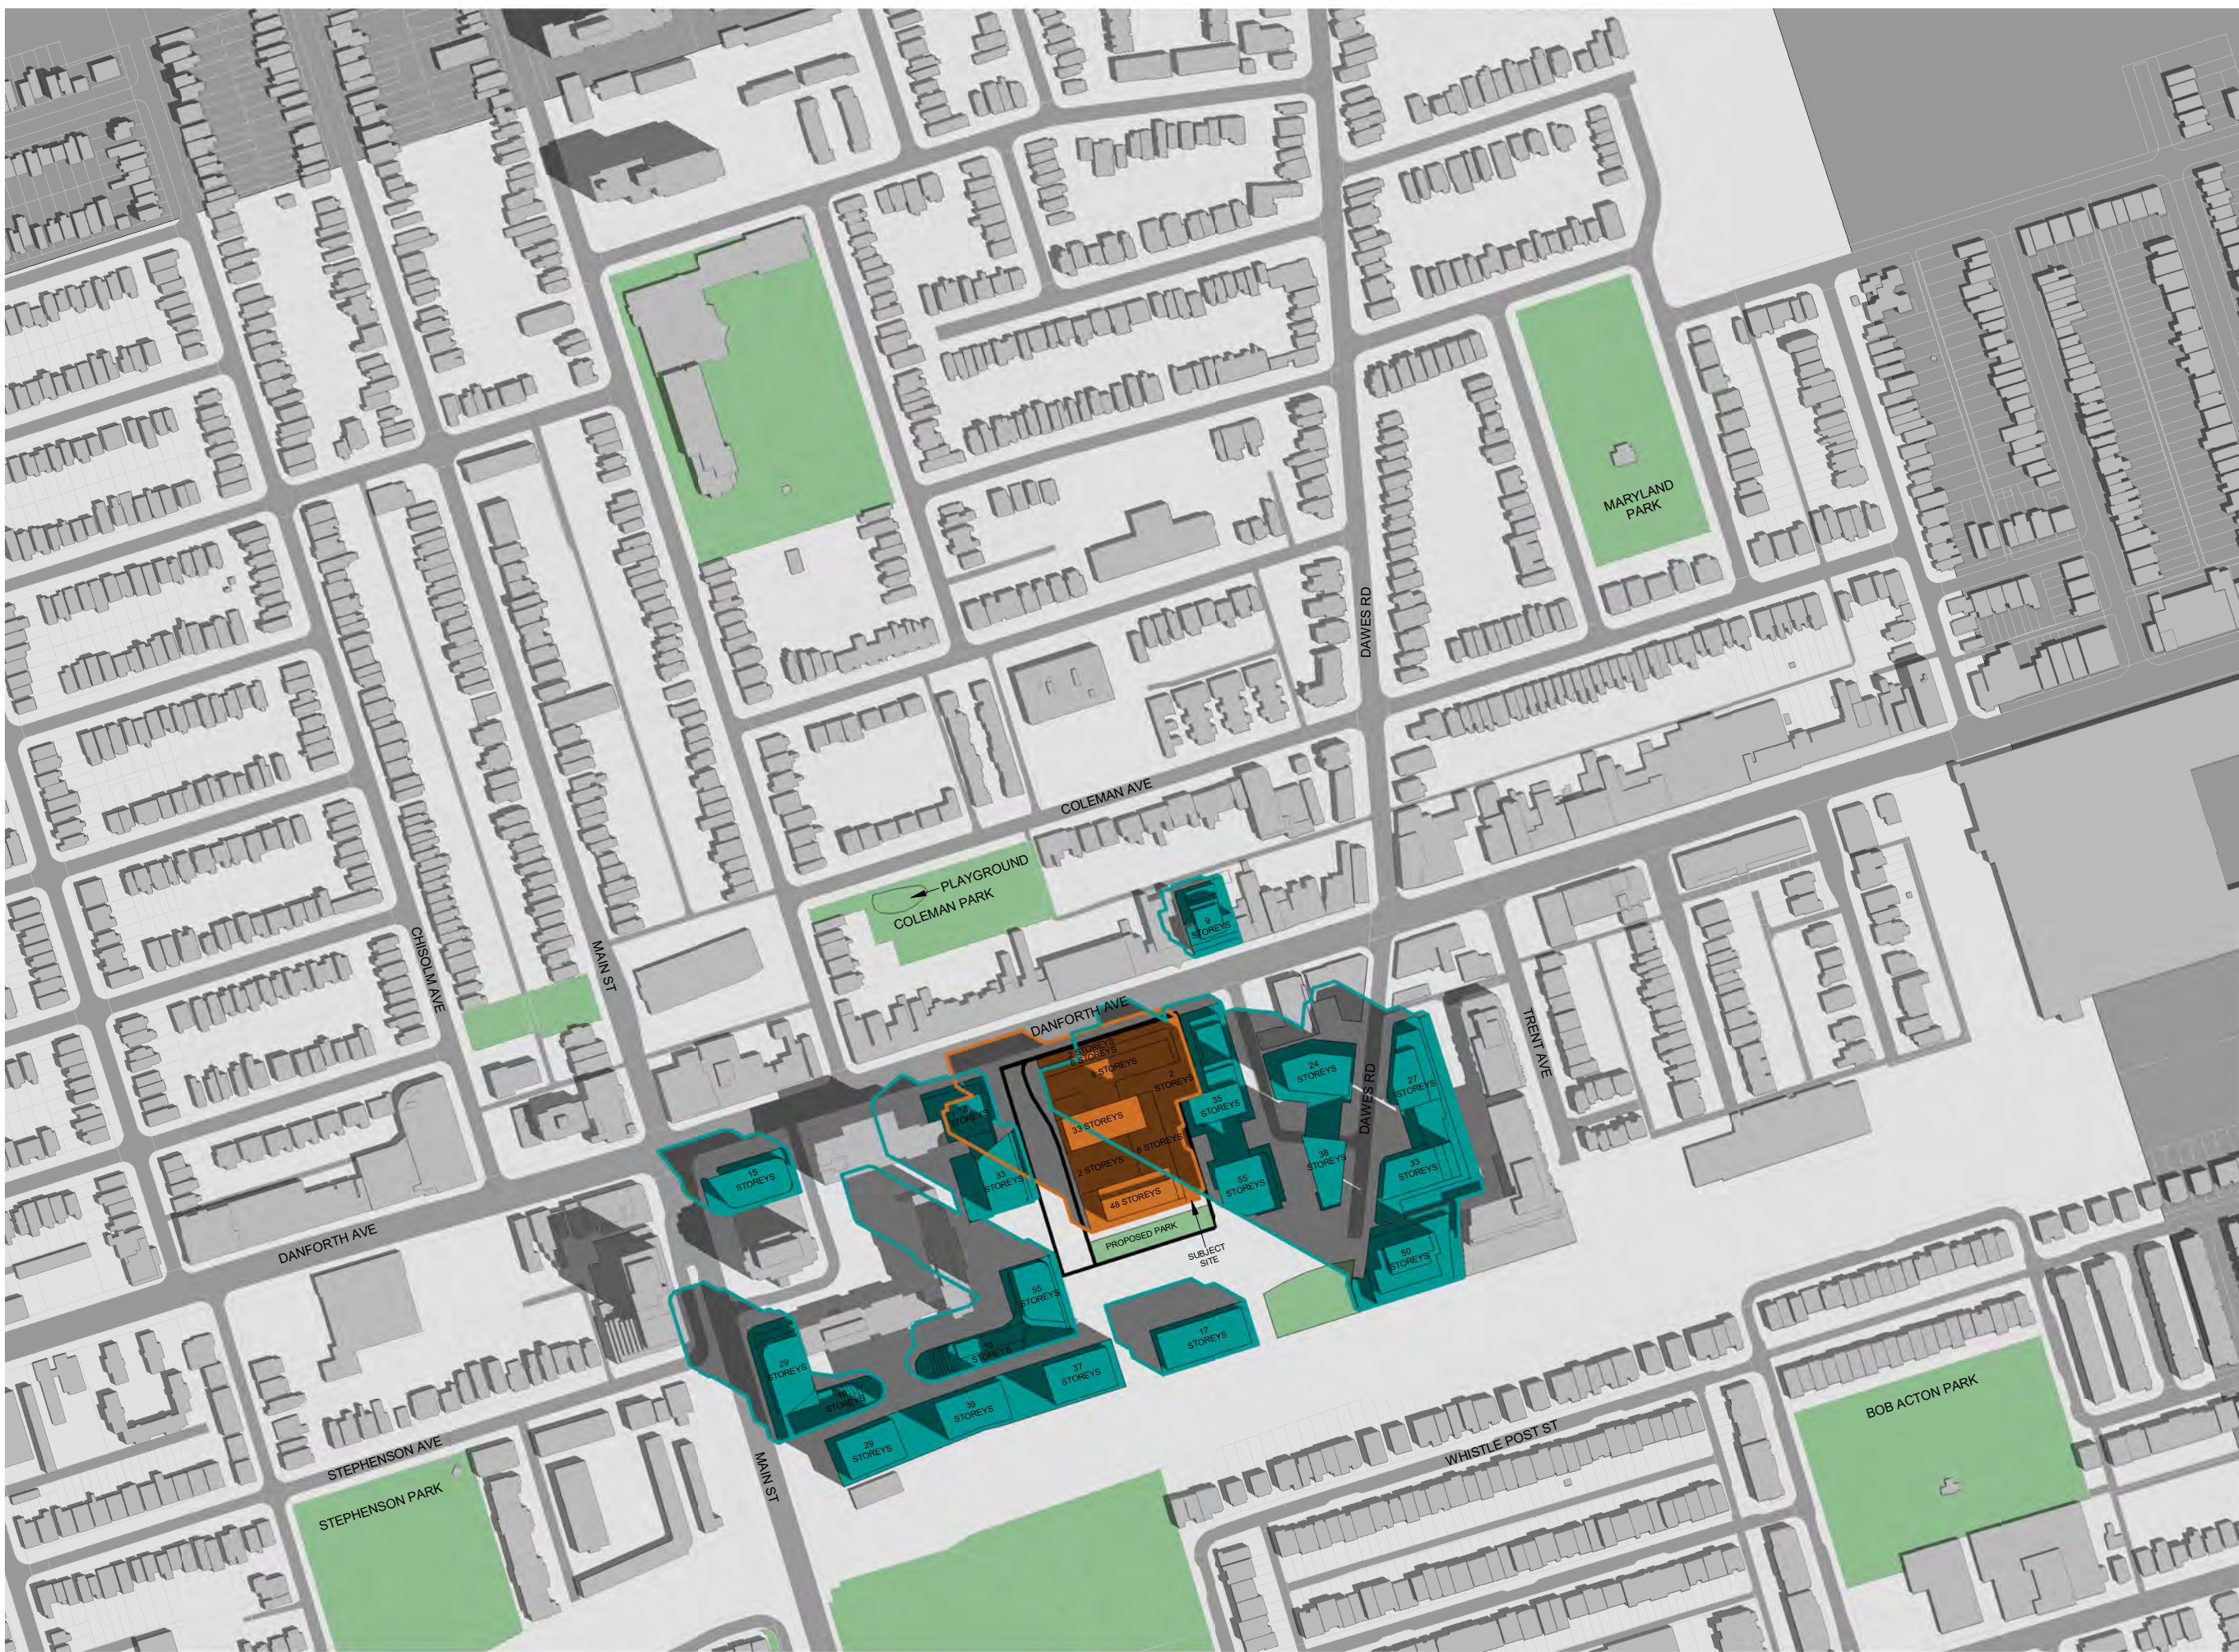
MARYLAND PARK

DAWES RD

COLEMAN AVE

PLAYGROUND

COLEMAN PARK

9 STOREYS

CHISOLM AVE

MAIN ST

DANFORTH AVE

TRENT AVE

5 STOREYS

8 STOREYS

2 STOREYS

33 STOREYS

8 STOREYS

2 STOREYS

48 STOREYS

PROPOSED PARK

SUBJECT SITE

24 STOREYS

27 STOREYS

35 STOREYS

36 STOREYS

55 STOREYS

33 STOREYS

50 STOREYS

DAWES RD

15 STOREYS

33 STOREYS

STOREYS

DANFORTH AVE

55 STOREYS

10 STOREYS

17 STOREYS

29 STOREYS

10 STOREYS

37 STOREYS

39 STOREYS

29 STOREYS

STEPHENSON AVE

STEPHENSON PARK

MAIN ST

WHISTLE POST ST

BOB ACTON PARK